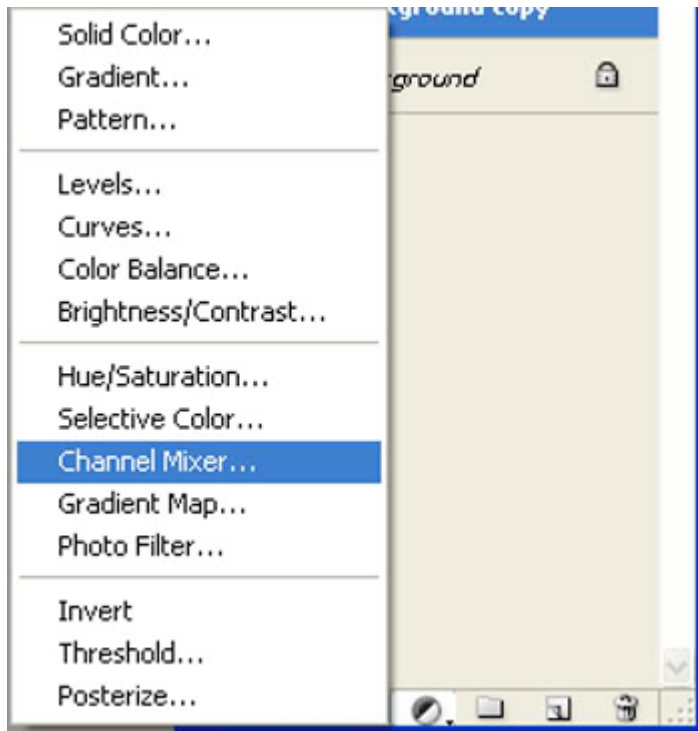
Solid Color...
Gradient...
Pattern...

Levels...
Curves...
Color Balance...
Brightness/Contrast...

Hue/Saturation...
Selective Color...
Channel Mixer...
Gradient Map...
Photo Filter...

Invert
Threshold...
Posterize...

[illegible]ground copy
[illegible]ground